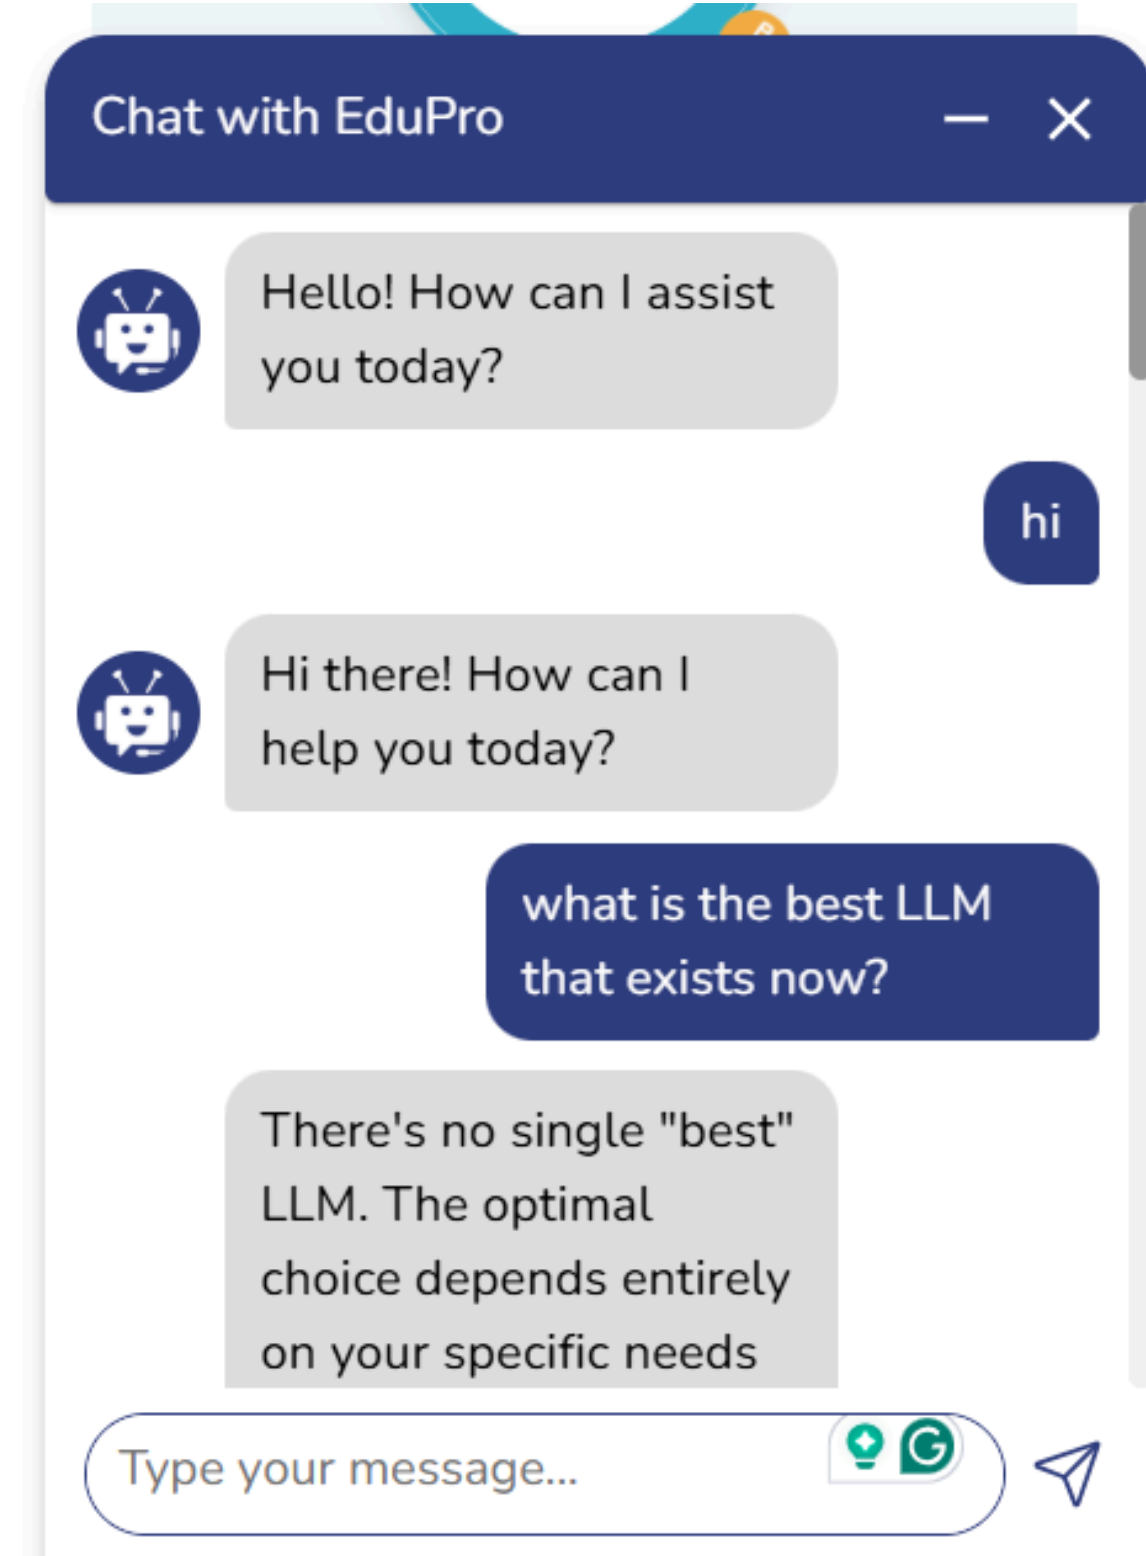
Chat with EduPro

Hello! How can I assist you today?

hi

Hi there! How can I help you today?

what is the best LLM that exists now?

There's no single "best" LLM. The optimal choice depends entirely on your specific needs

Type your message...